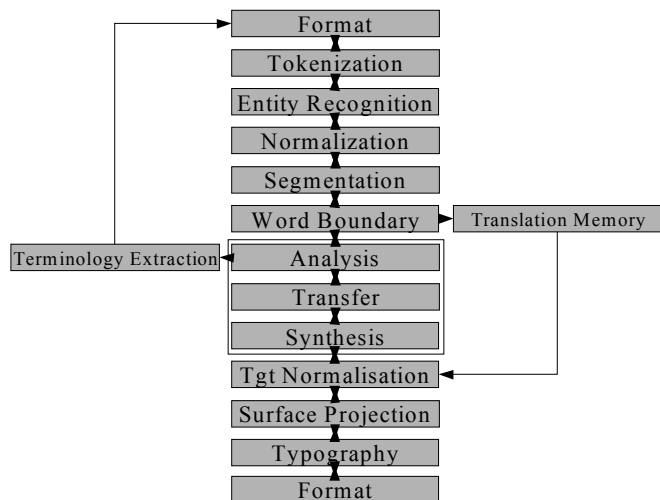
Format
Tokenization
Entity Recognition
Normalization
Segmentation
Word Boundary
Translation Memory
Terminology Extraction
Analysis
Transfer
Synthesis
Tgt Normalisation
Surface Projection
Typography
Format